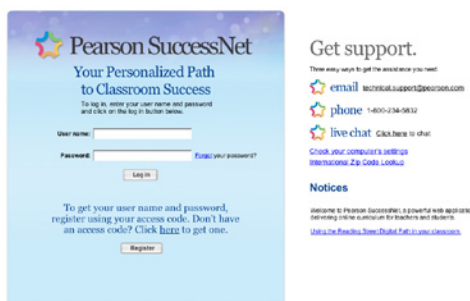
Pearson SuccessNet

Your Personalized Path to Classroom Success

To log in, enter your user name and password and click on the log in button below.

User name:

Password:

Forgot your password?

Log in

To get your user name and password, register using your access code. Don't have an access code? Click here to get one.

Register

Get support.

Three easy ways to get the assistance you need:

email technical.support@pearson.com

phone 1-800-234-5832

live chat Click here to chat

Check your computer's settings

International Zip Code Lookup

Notices

Welcome to Pearson SuccessNet, a powerful web application delivering online curriculum for teachers and students.

Using the Reading Street Digital Path in your classroom.